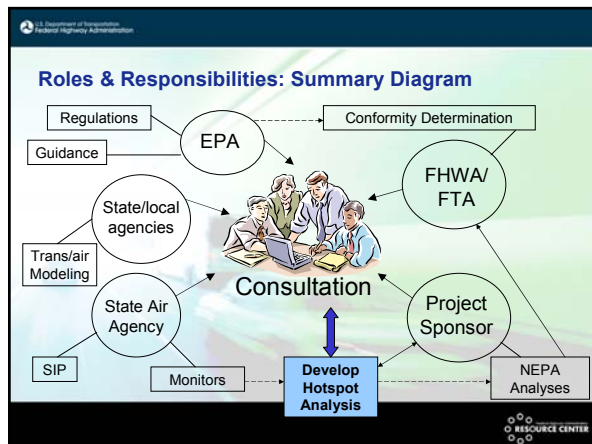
U.S. Department of Transportation
Federal Highway Administration

Roles & Responsibilities: Summary Diagram

Regulations

Guidance

EPA

Conformity Determination

FHWA/
FTA

State/local
agencies

Trans/air
Modeling

State Air
Agency

Consultation

Project
Sponsor

SIP

Monitors

Develop
Hotspot
Analysis

NEPA
Analyses

RESOURCE CENTER